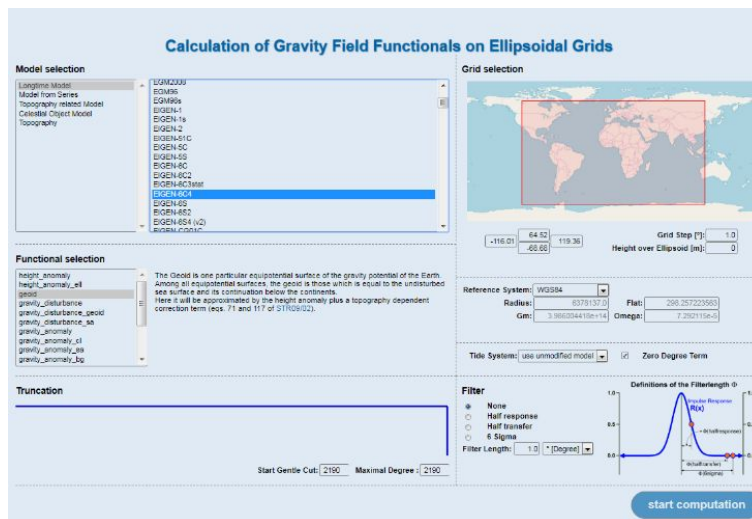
Calculation of Gravity Field Functionals on Ellipsoidal Grids

Model selection

Longtime Model
Model from Series
Topography related Model
Celestial Object Model
Topography

EGM2008
EGM96
EGM96s
EIGEN-1
EIGEN-1s
EIGEN-2
EIGEN-51C
EIGEN-5C
EIGEN-5S
EIGEN-6C
EIGEN-6C2
EIGEN-6C3stat
EIGEN-6C4
EIGEN-6S
EIGEN-6S2
EIGEN-6S4 (v2)
EIGEN-CG01C

Grid selection

64.52
-116.01
119.36
-68.66

Grid Step [°]: 1.0
Height over Ellipsoid [m]: 0

Functional selection

height_anomaly
height_anomaly_ell
geoid
gravity_disturbance
gravity_disturbance_geoid
gravity_disturbance_sa
gravity_anomaly
gravity_anomaly_cl
gravity_anomaly_sa
gravity_anomaly_bg

The Geoid is one particular equipotential surface of the gravity potential of the Earth. Among all equipotential surfaces, the geoid is those which is equal to the undisturbed sea surface and its continuation below the continents.
Here it will be approximated by the height anomaly plus a topography dependent correction term (eqs. 71 and 117 of STR09/02).

Reference System: WGS84
Radius: 6378137.0
Flat: 298.257223563
Gm: 3.986004418e+14
Omega: 7.292115e-5

Tide System: use unmodified model
Zero Degree Term

Truncation

Start Gentle Cut: 2190
Maximal Degree: 2190

Filter
None
Half response
Half transfer
6 Sigma
Filter Length: 1.0 ° [Degree]

Definitions of the Filterlength Φ
Impulse Response
R(x)
Φ(half response)
Φ(half transfer)
Φ(6sigma)
1.0
0.5
0.0

start computation